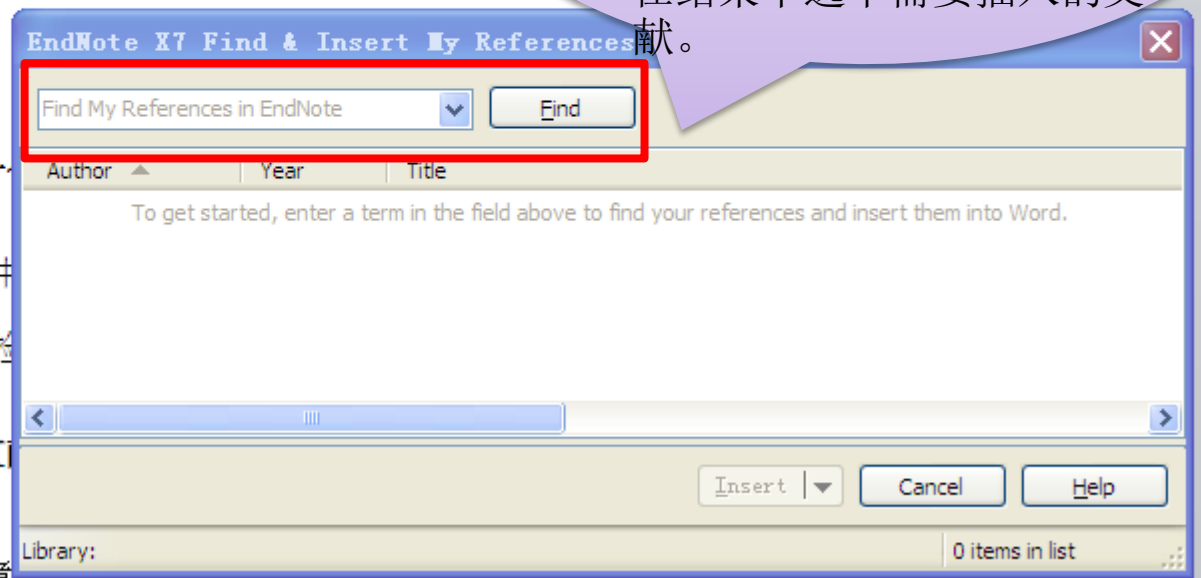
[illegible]献。

EndNote X7 Find & Insert My References

Find My References in EndNote

Find

| Author | Year | Title |
|---|---|---|

To get started, enter a term in the field above to find your references and insert them into Word.

Insert

Cancel

Help

Library:

0 items in list